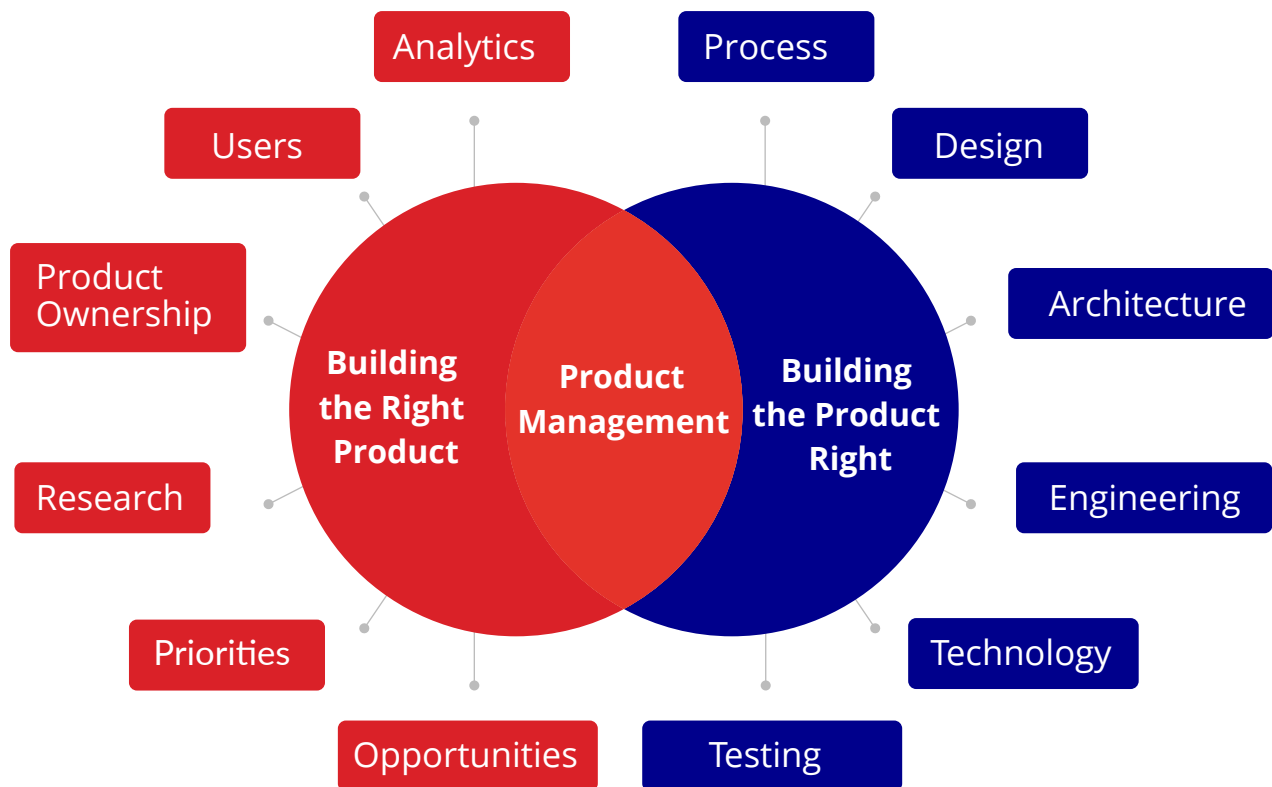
Analytics

Process

Users

Design

Product Ownership

Architecture

Building the Right Product

Product Management

Building the Product Right

Research

Engineering

Priorities

Technology

Opportunities

Testing